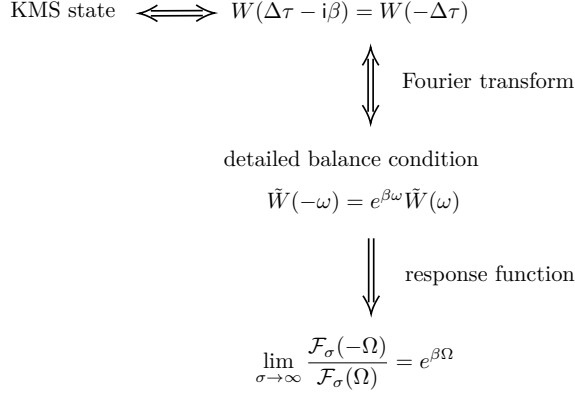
KMS state $\Longleftrightarrow$ $W(\Delta\tau - \mathrm{i}\beta) = W(-\Delta\tau)$

Fourier transform

detailed balance condition

$\tilde{W}(-\omega) = e^{\beta\omega}\tilde{W}(\omega)$

response function

$\lim_{\sigma\to\infty} \frac{\mathcal{F}_\sigma(-\Omega)}{\mathcal{F}_\sigma(\Omega)} = e^{\beta\Omega}$